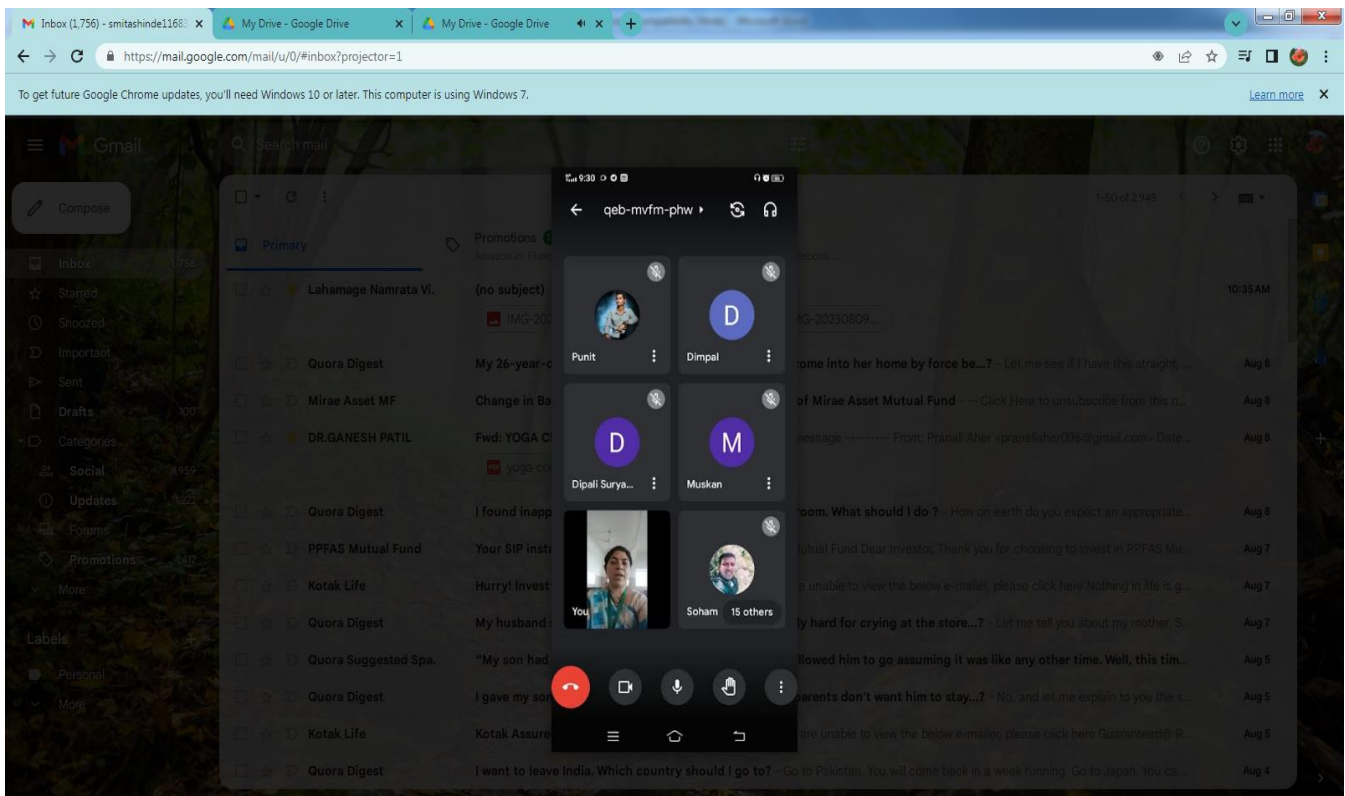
Inbox (1,756) - smitashinde1168 × My Drive - Google Drive × My Drive - Google Drive ×

https://mail.google.com/mail/u/0/#inbox?projector=1

To get future Google Chrome updates, you'll need Windows 10 or later. This computer is using Windows 7. Learn more

Gmail Search mail

Compose
Inbox 1,756
Starred
Snoozed
Important
Sent
Drafts 100
Categories
Social 4,959
Updates
Forums
Promotions
More
Labels
Personal
More

Primary Promotions

1-50 of 2,948

Lahamage Namrata Vi. (no subject) 10:35 AM
IMG-202 IMG-20230809...
Quora Digest My 26-year-o ...come into her home by force be...? - Let me see if I have this straight, ... Aug 8
Mirae Asset MF Change in Ba ... of Mirae Asset Mutual Fund - Click Here to unsubscribe from this n... Aug 8
DR.GANESH PATIL Fwd: YOGA C ... message --------- From: Pranali Aher <pranaliaher096@gmail.com> Date... Aug 8
yoga co
Quora Digest I found inapp ... room. What should I do ? - How on earth do you expect an appropriate... Aug 8
PPFAS Mutual Fund Your SIP insta ... Mutual Fund Dear Investor, Thank you for choosing to invest in PPFAS Mu... Aug 7
Kotak Life Hurry! Invest ... e unable to view the below e-mailer, please click here Nothing in life is g... Aug 7
Quora Digest My husband ... ly hard for crying at the store...? - Let me tell you about my mother. S... Aug 7
Quora Suggested Spa. "My son had ... llowed him to go assuming it was like any other time. Well, this tim... Aug 5
Quora Digest I gave my so ... parents don't want him to stay...? - No, and let me explain to you the s... Aug 5
Kotak Life Kotak Assure ... are unable to view the below e-mailer, please click here Guaranteed@ R... Aug 5
Quora Digest I want to leave India. Which country should I go to? - Go to Pakistan. You will come back in a week running. Go to Japan. You ca... Aug 4

9:30
qeb-mvfm-phw
Punit
D
Dimpal
D
Dipali Surya...
M
Muskan
You
Soham 15 others